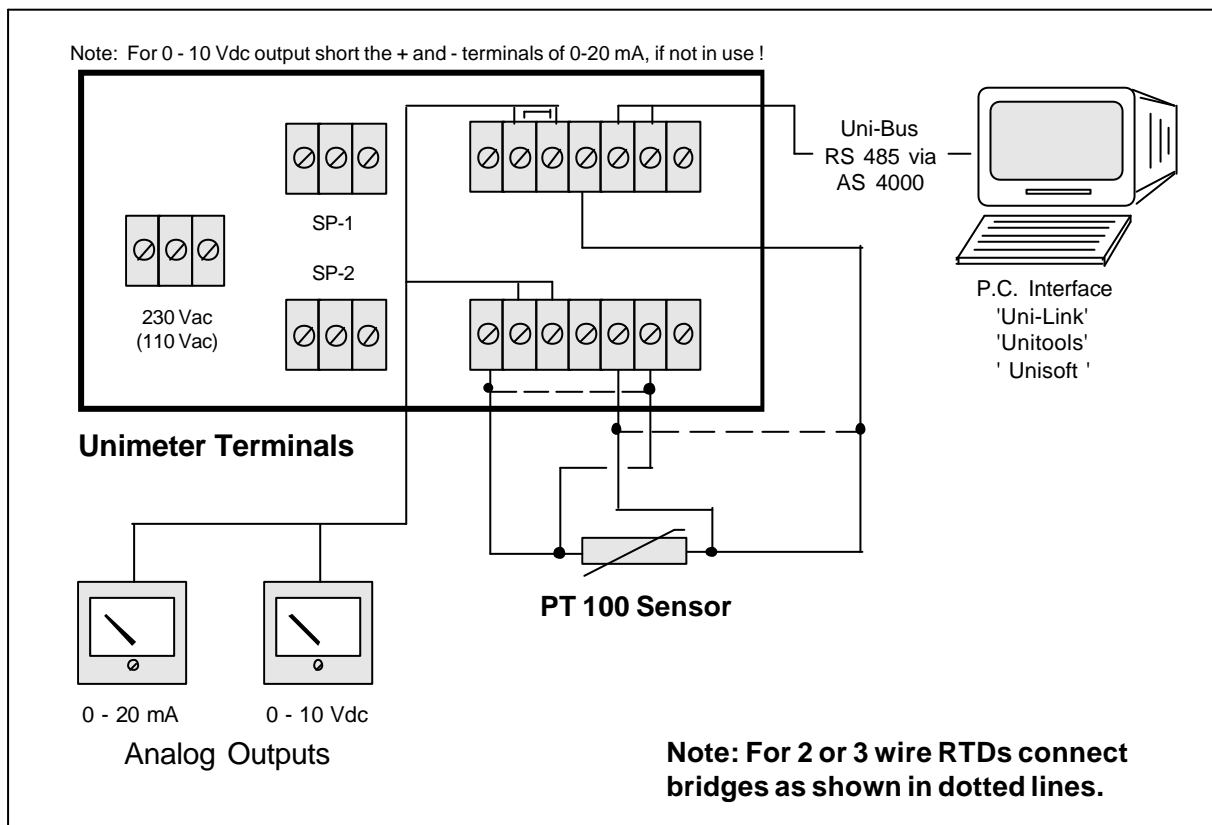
Note: For 0 - 10 Vdc output short the + and - terminals of 0-20 mA, if not in use !

SP-1

SP-2

230 Vac
(110 Vac)

Uni-Bus
RS 485 via
AS 4000

P.C. Interface
'Uni-Link'
'Unitools'
' Unisoft '

**Unimeter Terminals**

**PT 100 Sensor**

0 - 20 mA

0 - 10 Vdc

Analog Outputs

**Note: For 2 or 3 wire RTDs connect bridges as shown in dotted lines.**